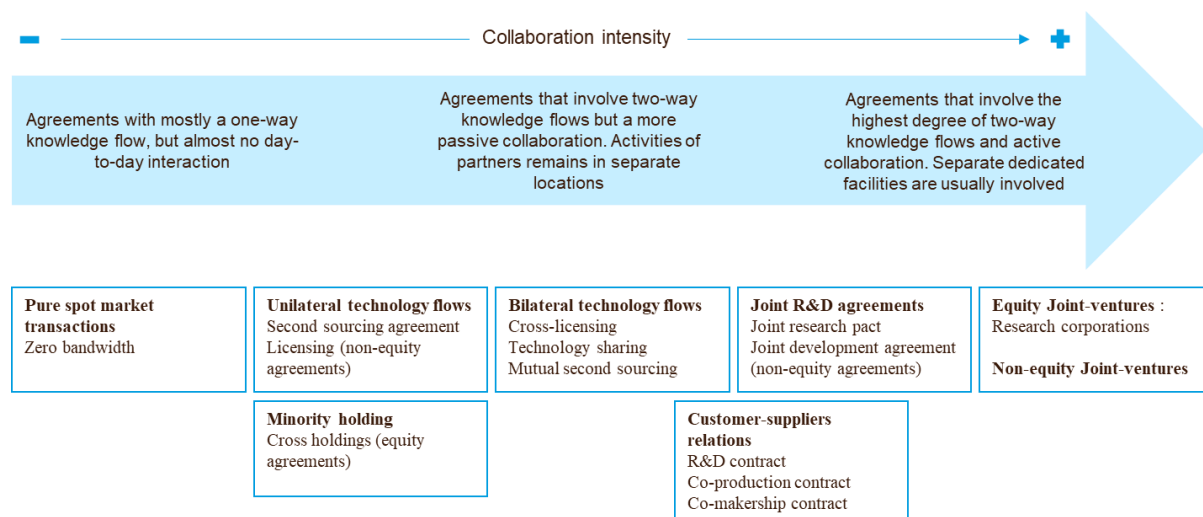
Collaboration intensity

Agreements with mostly a one-way knowledge flow, but almost no day-to-day interaction

Agreements that involve two-way knowledge flows but a more passive collaboration. Activities of partners remains in separate locations

Agreements that involve the highest degree of two-way knowledge flows and active collaboration. Separate dedicated facilities are usually involved

**Pure spot market transactions**
Zero bandwidth

**Unilateral technology flows**
Second sourcing agreement
Licensing (non-equity agreements)

**Minority holding**
Cross holdings (equity agreements)

**Bilateral technology flows**
Cross-licensing
Technology sharing
Mutual second sourcing

**Joint R&D agreements**
Joint research pact
Joint development agreement (non-equity agreements)

**Customer-suppliers relations**
R&D contract
Co-production contract
Co-makership contract

**Equity Joint-ventures** :
Research corporations

**Non-equity Joint-ventures**